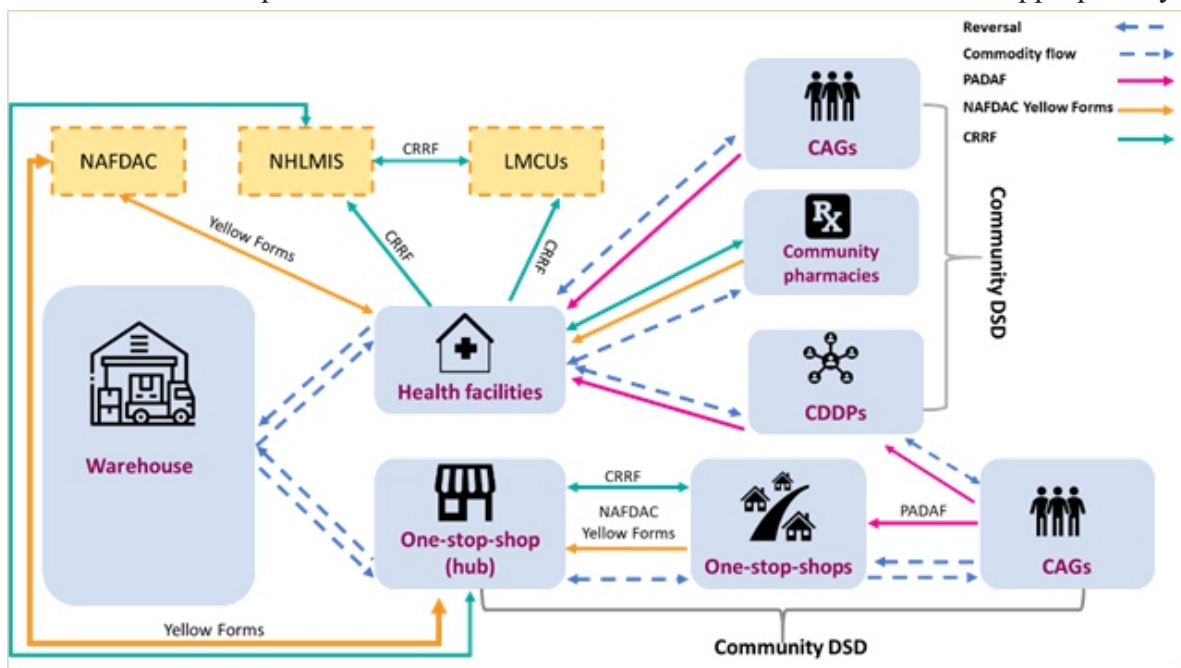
Reversal
Commodity flow
PADAF
NAFDAC Yellow Forms
CRRF

NAFDAC
NHLMIS
CRRF
LMCUs

CAGs

Community pharmacies

CDDPs

Community DSD

Yellow Forms
CRRF
CRRF

Warehouse

Health facilities

One-stop-shop (hub)

CRRF
NAFDAC Yellow Forms

One-stop-shops

PADAF

CAGs

Yellow Forms

Community DSD